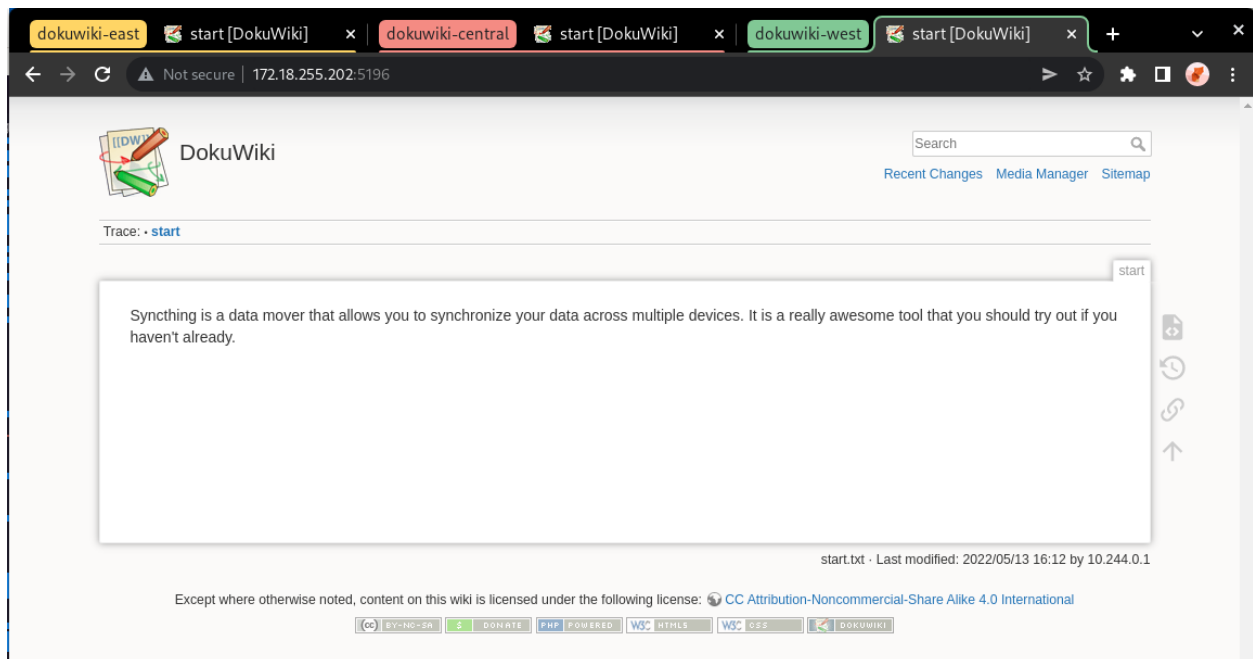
dokuwiki-east start [DokuWiki] × dokuwiki-central start [DokuWiki] × dokuwiki-west start [DokuWiki] × +

Not secure | 172.18.255.202:5196

[[DW]]

DokuWiki

Search

Recent Changes Media Manager Sitemap

Trace: • start

start

Syncthing is a data mover that allows you to synchronize your data across multiple devices. It is a really awesome tool that you should try out if you haven't already.

start.txt · Last modified: 2022/05/13 16:12 by 10.244.0.1

Except where otherwise noted, content on this wiki is licensed under the following license: CC Attribution-Noncommercial-Share Alike 4.0 International

(cc) BY-NC-SA $ DONATE PHP POWERED W3C HTML5 W3C CSS DOKUWIKI